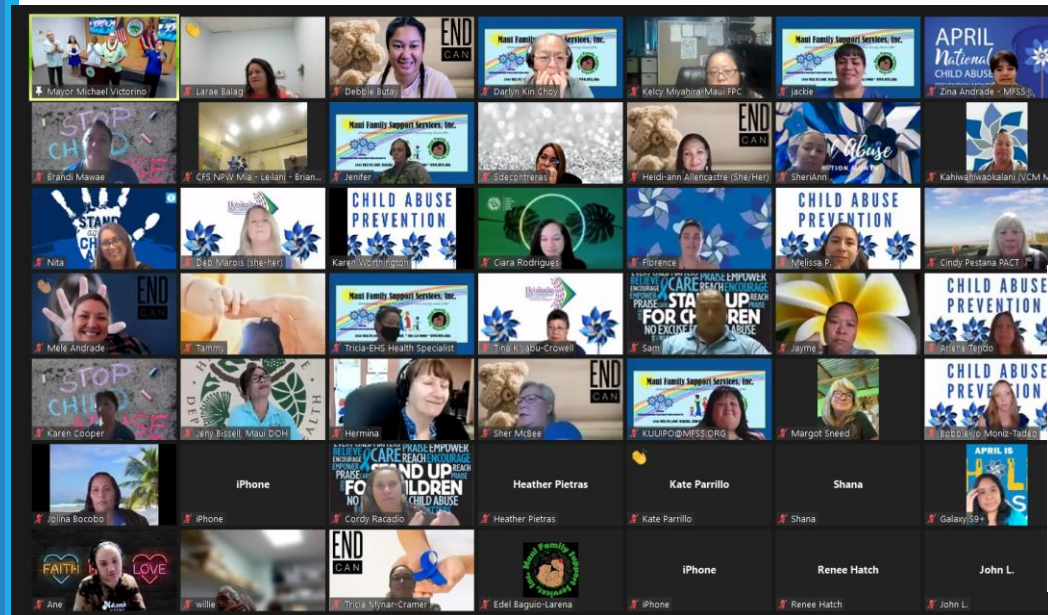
Mayor Michael Victorino

Larae Balag

END CAN

Debbie Butay

Maui Family Support Services, Inc.

Darlyn Kin Choy

Kelcy Miyahira-Maui FPC

Maui Family Support Services, Inc.

jackie

APRIL National CHILD ABUSE

Zina Andrade - MFSS

STOP CHILD ABUSE

Brandi Mawae

CFS NPW Mia - Leilani - Brian...

Maui Family Support Services, Inc.

Jenifer

Sdecontreras

END CAN

Heidi-ann Allencastre (She/Her)

SheriAnn

Kahiwahiwaokalani (VCM M

STAND UP

Nita

Deb Marois (she-her)

CHILD ABUSE PREVENTION

Karen Worthington

Ciara Rodrigues

Florence

CHILD ABUSE PREVENTION

Melissa P.

Cindy Pestana PACT

END CAN

Mele Andrade

Tammy

Maui Family Support Services, Inc.

Tricia-EHS Health Specialist

Tina K. abu-Crowell

BELIEVE CARE PRAISE EMPOWER ENCOURAGE REACH STAND UP FOR CHILDREN NO EXCUSE FOR CHILD ABUSE

Sam

Jayme

CHILD ABUSE PREVENTION

Arlene Tendo

STOP CHILD ABUSE

Karen Cooper

Jeny Bissell, Maui DOH

Hermina

END CAN

Sher McBee

Maui Family Support Services, Inc.

KUUIPO@MFSS.ORG

Margot Sneed

CHILD ABUSE PREVENTION

Bobbie-Jo Moniz-Tadeo

Jolina Bocobo

iPhone

iPhone

BELIEVE CARE PRAISE EMPOWER ENCOURAGE REACH STAND UP FOR CHILDREN NO CHILD ABUSE

Cordy Racadio

Heather Pietras

Heather Pietras

Kate Parrillo

Kate Parrillo

Shana

Shana

APRIL IS

Galaxy S9+

FAITH LOVE

Ane

willie

END CAN

Tricia Mynar-Cramer

Maui Family Support Services

Edel Baguio-Larena

iPhone

iPhone

Renee Hatch

Renee Hatch

John L.

John L.